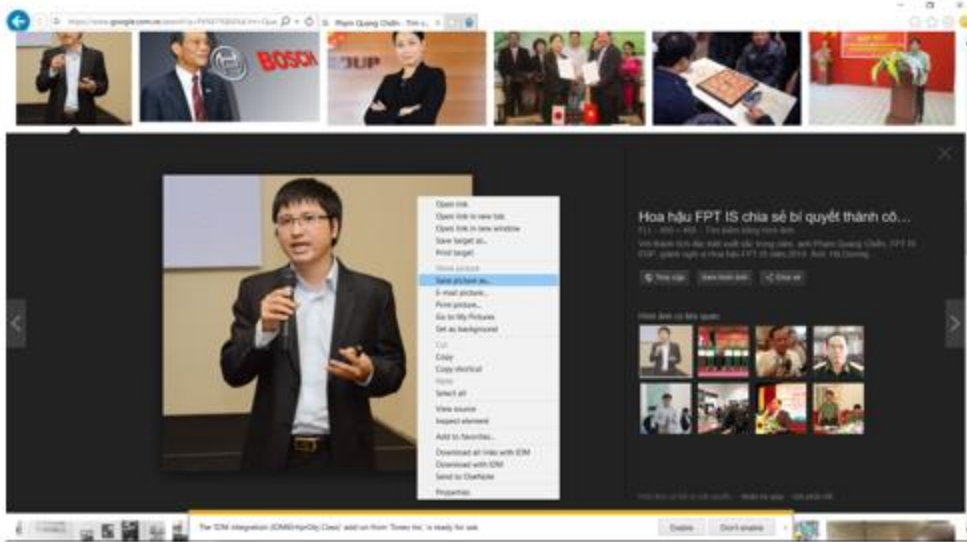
https://www.google.com.vn/search?q=... Phạm Quang Chiến - Tìm c... ×

BOSCH

OUP

Hoa hậu FPT IS chia sẻ bí quyết thành cô...

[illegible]

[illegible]

Truy cập | Xem hình ảnh | Chia sẻ

Hình ảnh có liên quan

Open link
Open link in new tab
Open link in new window
Save target as...
Print target
Show picture
Save picture as...
E-mail picture...
Print picture...
Go to My Pictures
Set as background
Cut
Copy
Copy shortcut
Paste
Select all
View source
Inspect element
Add to favorites...
Download all links with IDM
Download with IDM
Send to OneNote
Properties

The 'IDM integration (IDMIEHlprObj Class)' add-on from 'Tonec Inc.' is ready for use.

Enable | Don't enable | ×